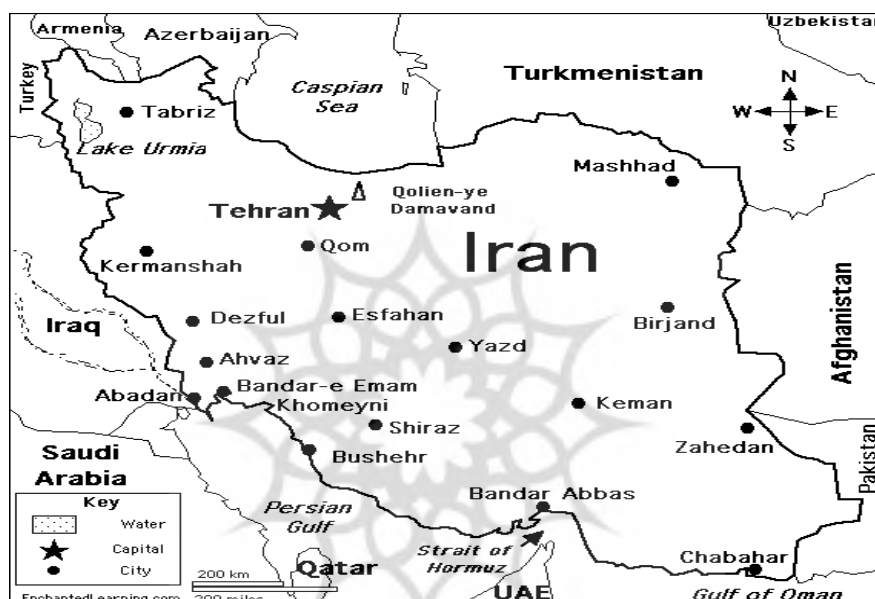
Armenia
Azerbaijan
Uzbekistan
Turkey
Tabriz
Caspian Sea
Turkmenistan
N
W
E
S
Lake Urmia
Mashhad
Qolien-ye Damavand
Tehran
Qom
Iran
Kermanshah
Afghanistan
Iraq
Dezful
Esfahan
Birjand
Yazd
Ahvaz
Abadan
Bandar-e Emam Khomeyni
Keman
Shiraz
Saudi Arabia
Zahedan
Pakistan
Bushehr
Key
Water
Capital
City
Persian Gulf
Bandar Abbas
Strait of Hormuz
Chabahar
200 km
200 miles
Qatar
EnchantedLearning.com
UAE
Gulf of Oman